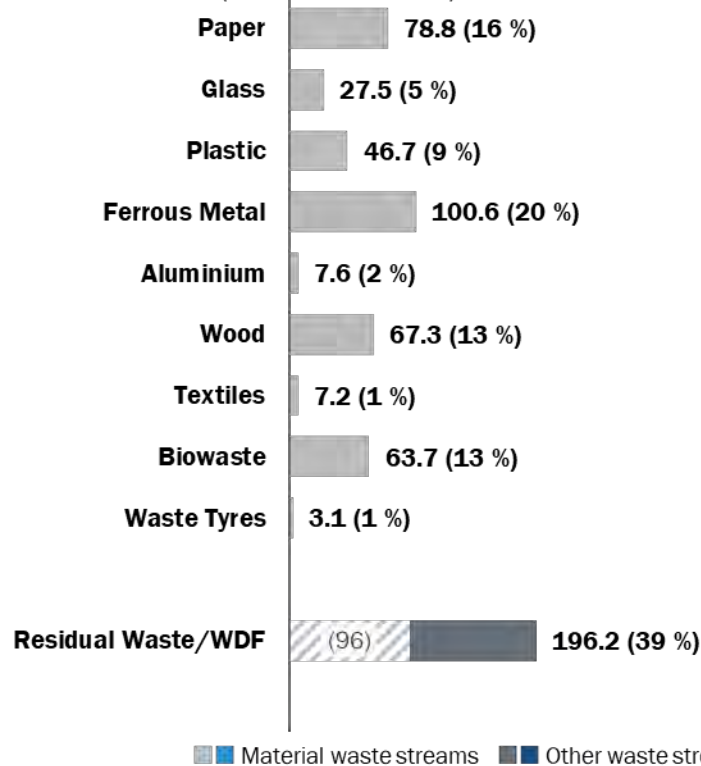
Paper 78.8 (16 %)

Glass 27.5 (5 %)

Plastic 46.7 (9 %)

Ferrous Metal 100.6 (20 %)

Aluminium 7.6 (2 %)

Wood 67.3 (13 %)

Textiles 7.2 (1 %)

Biowaste 63.7 (13 %)

Waste Tyres 3.1 (1 %)

Residual Waste/WDF (96) 196.2 (39 %)

Material waste streams Other waste str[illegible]